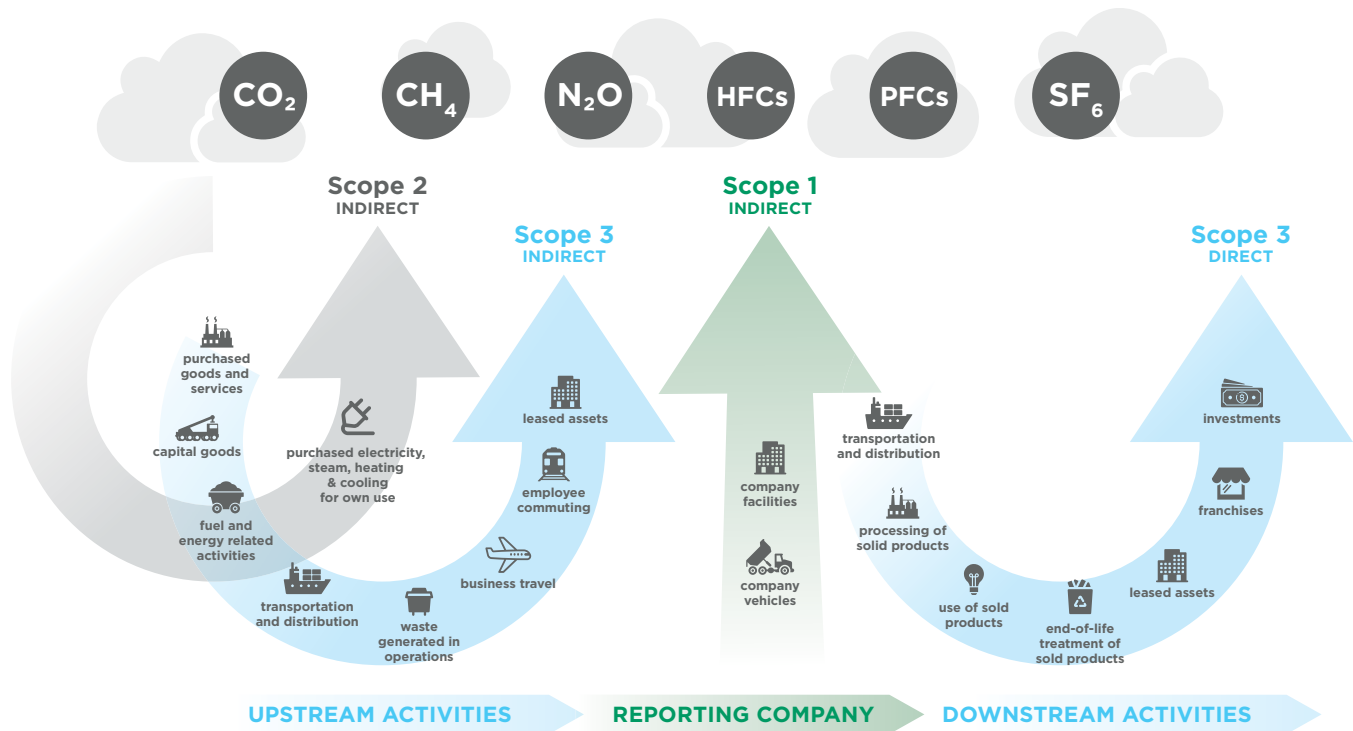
$CO_2$ $CH_4$ $N_2O$ HFCs PFCs $SF_6$

Scope 2
INDIRECT

Scope 3
INDIRECT

Scope 1
INDIRECT

Scope 3
DIRECT

purchased goods and services

capital goods

fuel and energy related activities

transportation and distribution

waste generated in operations

purchased electricity, steam, heating & cooling for own use

business travel

employee commuting

leased assets

company facilities

company vehicles

transportation and distribution

processing of solid products

use of sold products

end-of-life treatment of sold products

leased assets

franchises

investments

UPSTREAM ACTIVITIES

REPORTING COMPANY

DOWNSTREAM ACTIVITIES